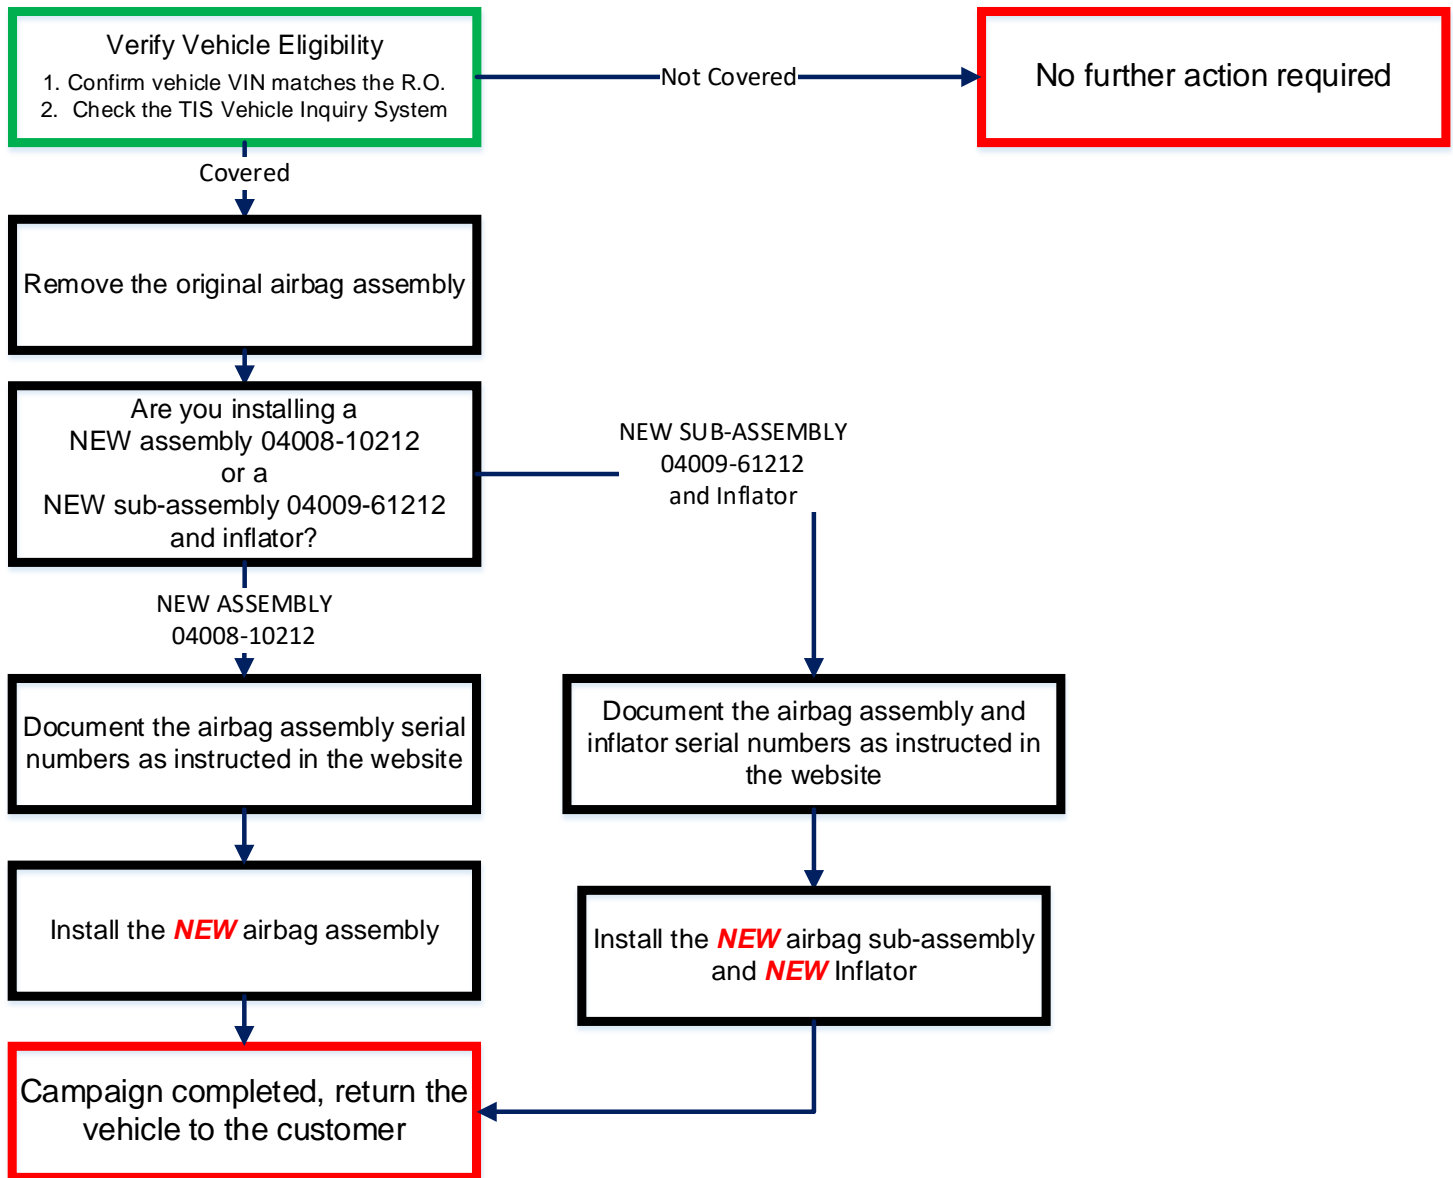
Verify Vehicle Eligibility

1. Confirm vehicle VIN matches the R.O.
2. Check the TIS Vehicle Inquiry System

Not Covered

No further action required

Covered

Remove the original airbag assembly

Are you installing a NEW assembly 04008-10212 or a NEW sub-assembly 04009-61212 and inflator?

NEW SUB-ASSEMBLY 04009-61212 and Inflator

NEW ASSEMBLY 04008-10212

Document the airbag assembly serial numbers as instructed in the website

Document the airbag assembly and inflator serial numbers as instructed in the website

Install the NEW airbag assembly

Install the NEW airbag sub-assembly and NEW Inflator

Campaign completed, return the vehicle to the customer